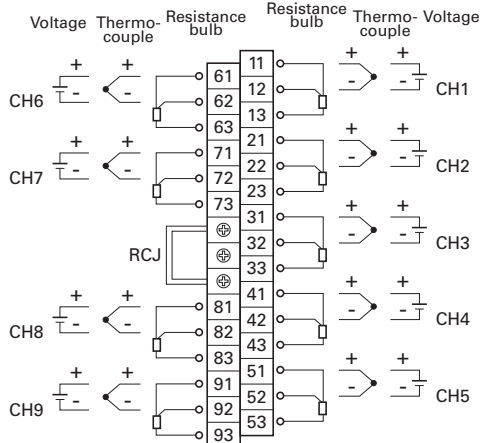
Voltage Thermo-couple Resistance bulb

Resistance bulb Thermo-couple Voltage

+ +
- -
CH6

61
62
63

+ +
- -
CH7

71
72
73

RCJ

+ +
- -
CH8

81
82
83

+ +
- -
CH9

91
92
93

11
12
13
21
22
23
31
32
33
41
42
43
51
52
53

+ +
- -
CH1

+ +
- -
CH2

+ +
- -
CH3

+ +
- -
CH4

+ +
- -
CH5